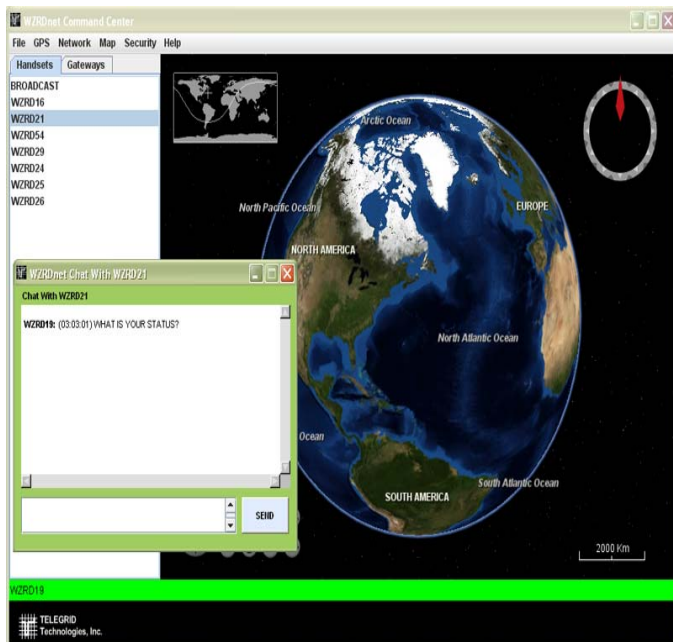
WZRDnet Command Center

File GPS Network Map Security Help

Handsets Gateways

BROADCAST
WZRD16
WZRD21
WZRD54
WZRD29
WZRD24
WZRD25
WZRD26

Arctic Ocean
North Pacific Ocean
EUROPE
NORTH AMERICA
North Atlantic Ocean
Ocean
SOUTH AMERICA
South Atlantic Ocean

WZRDnet Chat With WZRD21

Chat With WZRD21

WZRD19: (03:03:01) WHAT IS YOUR STATUS?

SEND

2000 Km

WZRD19

TELEGRID Technologies, Inc.